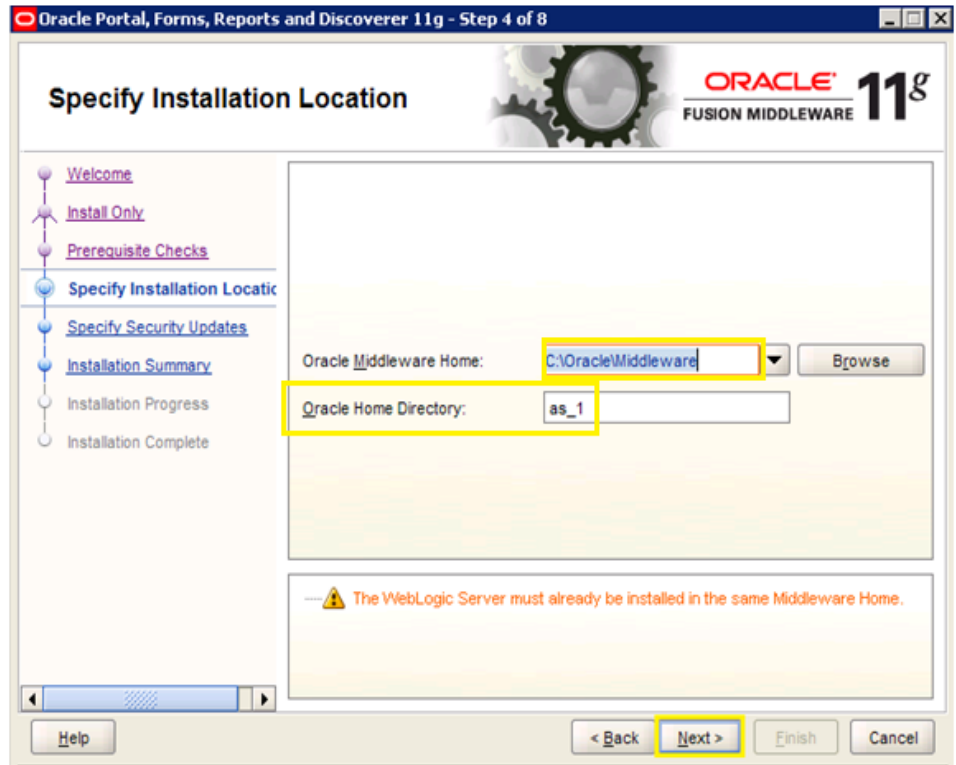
Oracle Portal, Forms, Reports and Discoverer 11g - Step 4 of 8

Specify Installation Location

ORACLE
FUSION MIDDLEWARE
11g

Welcome
Install Only
Prerequisite Checks
Specify Installation Locatic
Specify Security Updates
Installation Summary
Installation Progress
Installation Complete

Oracle Middleware Home: C:\Oracle\Middleware
Browse
Oracle Home Directory: as_1

The WebLogic Server must already be installed in the same Middleware Home.

Help
< Back
Next >
Finish
Cancel